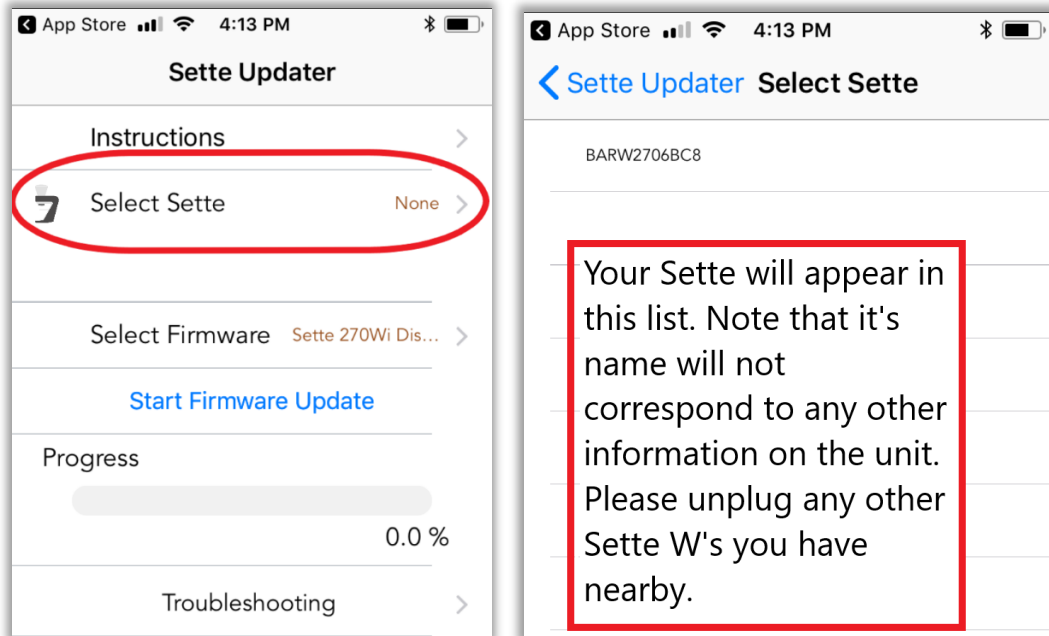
App Store 4:13 PM

Sette Updater

Instructions

Select Sette None

Select Firmware Sette 270Wi Dis...

Start Firmware Update

Progress

0.0 %

Troubleshooting

App Store 4:13 PM

Sette Updater Select Sette

BARW2706BC8

Your Sette will appear in this list. Note that it's name will not correspond to any other information on the unit. Please unplug any other Sette W's you have nearby.